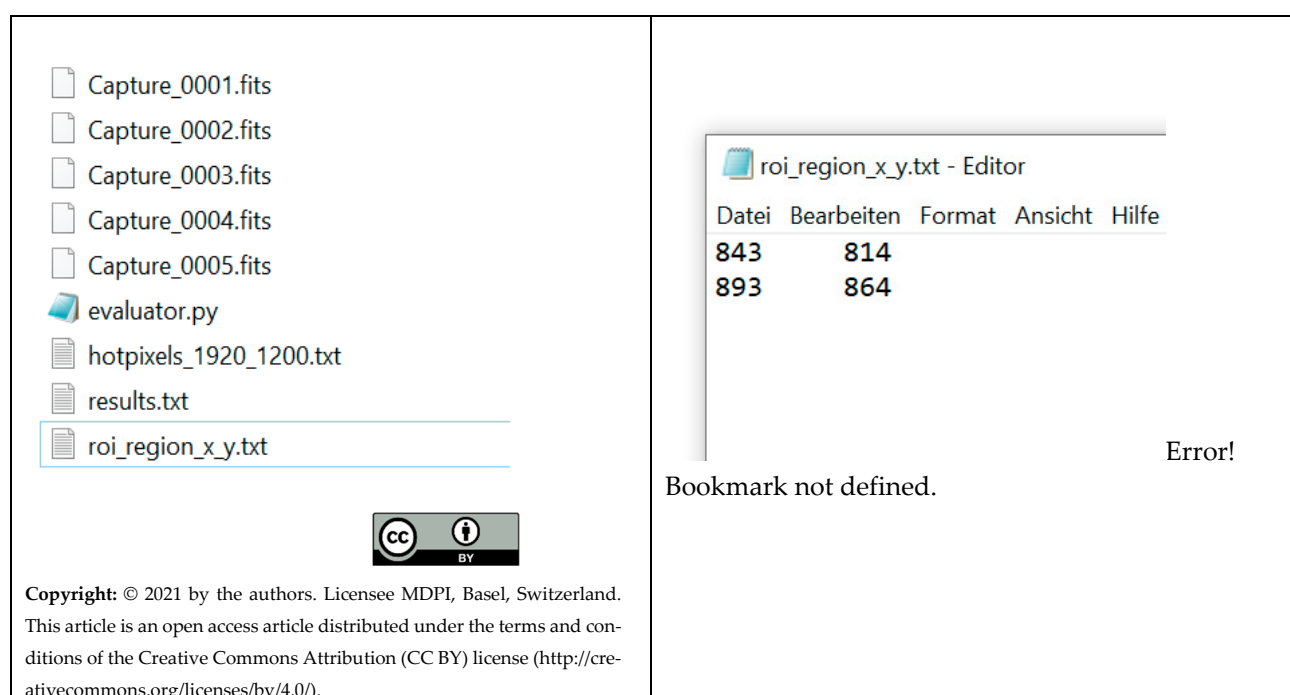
Capture_0001.fits
Capture_0002.fits
Capture_0003.fits
Capture_0004.fits
Capture_0005.fits
evaluator.py
hotpixels_1920_1200.txt
results.txt
roi_region_x_y.txt

cc BY

**Copyright:** © 2021 by the authors. Licensee MDPI, Basel, Switzerland. This article is an open access article distributed under the terms and conditions of the Creative Commons Attribution (CC BY) license (http://creativecommons.org/licenses/by/4.0/).

roi_region_x_y.txt - Editor
Datei Bearbeiten Format Ansicht Hilfe
843 814
893 864

Error! Bookmark not defined.